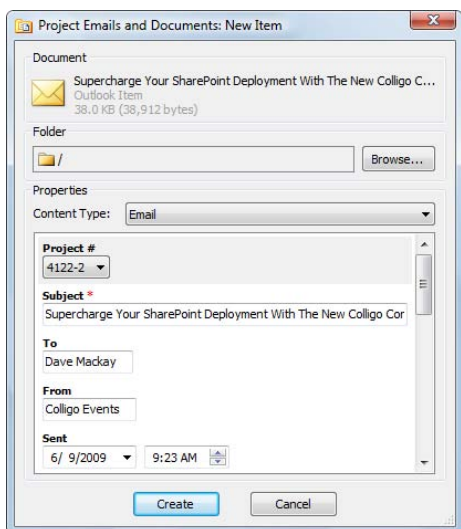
Project Emails and Documents: New Item

Document

Supercharge Your SharePoint Deployment With The New Colligo C...
Outlook Item
38.0 KB (38,912 bytes)

Folder

/

Browse...

Properties

Content Type: Email

Project #
4122-2

Subject *
Supercharge Your SharePoint Deployment With The New Colligo Cor

To
Dave Mackay

From
Colligo Events

Sent
6/ 9/2009 9:23 AM

Create Cancel